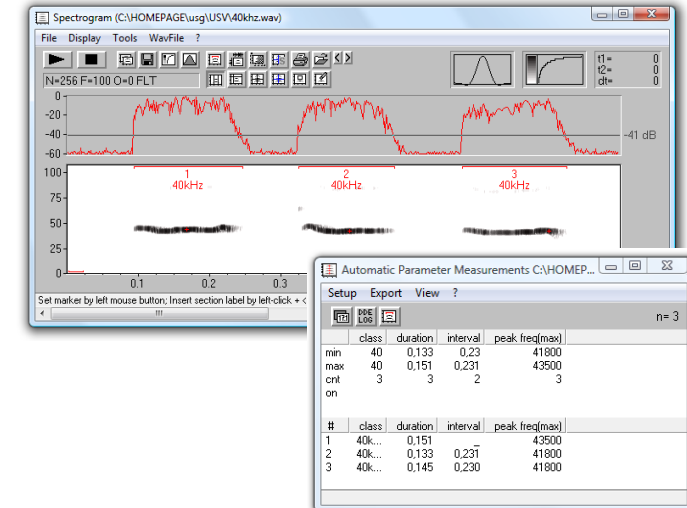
Spectrogram (C:\HOMEPAGE\usg\USV\40khz.wav)

File Display Tools WavFile ?

N=256 F=100 O=0 FLT

t1= 0
t2= 0
dt= 0

0
-20
-40
-60

-41 dB

100
80
60
40
20
0

1
40kHz
2
40kHz
3
40kHz

0.1 0.2 0.3

Set marker by left mouse button; Insert section label by left-click + c

Automatic Parameter Measurements C:\HOMEP...

Setup Export View ?

DDE LOG

n= 3

| | class | duration | interval | peak freq(max) |
|---|---|---|---|---|
| min | 40 | 0,133 | 0,23 | 41800 |
| max | 40 | 0,151 | 0,231 | 43500 |
| cnt | 3 | 3 | 2 | 3 |
| on | | | | |

| # | class | duration | interval | peak freq(max) |
|---|---|---|---|---|
| 1 | 40k... | 0,151 | _ | 43500 |
| 2 | 40k... | 0,133 | 0,231 | 41800 |
| 3 | 40k... | 0,145 | 0,230 | 41800 |